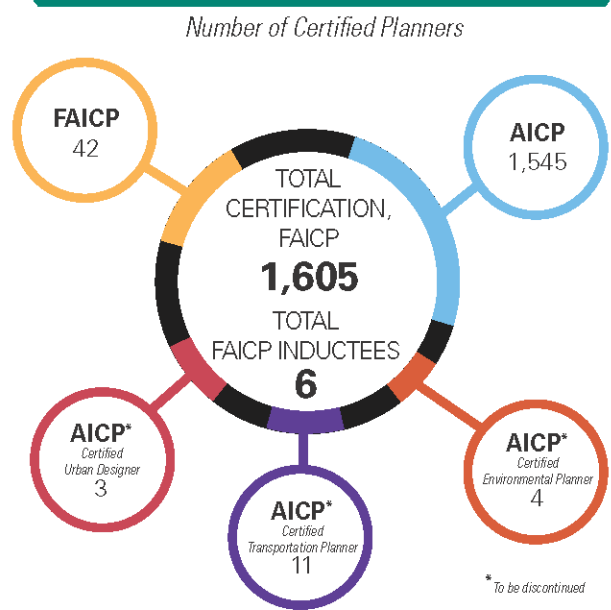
Number of Certified Planners

FAICP
42

AICP
1,545

TOTAL CERTIFICATION, FAICP
1,605
TOTAL FAICP INDUCTEES
6

AICP*
Certified Urban Designer
3

AICP*
Certified Transportation Planner
11

AICP*
Certified Environmental Planner
4

* To be discontinued